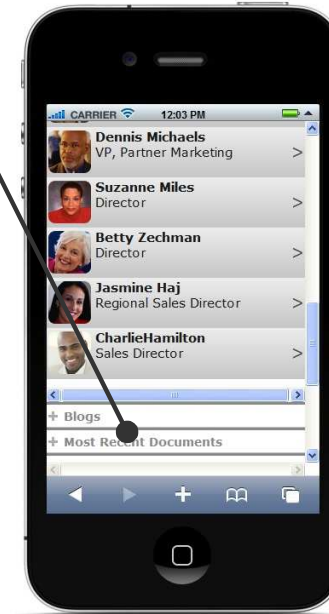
CARRIER 12:03 PM

Dennis Michaels
VP, Partner Marketing
>

Suzanne Miles
Director
>

Betty Zechman
Director
>

Jasmine Haj
Regional Sales Director
>

CharlieHamilton
Sales Director
>

+ Blogs
+ Most Recent Documents